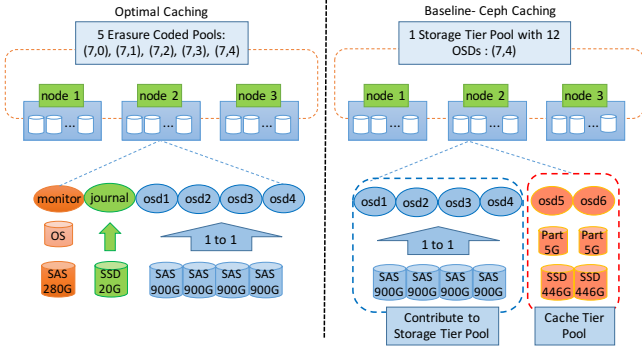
Optimal Caching

5 Erasure Coded Pools: (7,0), (7,1), (7,2), (7,3), (7,4)

node 1
...
node 2
...
node 3
...

monitor
journal
osd1
osd2
osd3
osd4

OS

1 to 1

SAS 280G
SSD 20G
SAS 900G
SAS 900G
SAS 900G
SAS 900G

Baseline- Ceph Caching

1 Storage Tier Pool with 12 OSDs : (7,4)

node 1
...
node 2
...
node 3
...

osd1
osd2
osd3
osd4

1 to 1

SAS 900G
SAS 900G
SAS 900G
SAS 900G

Contribute to Storage Tier Pool

osd5
osd6

Part 5G
Part 5G

SSD 446G
SSD 446G

Cache Tier Pool